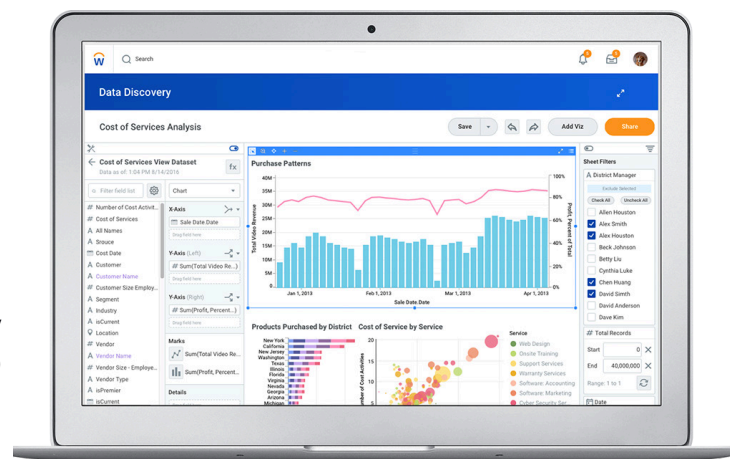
Search

Data Discovery

Cost of Services Analysis

Save

Add Viz

Share

Cost of Services View Dataset
Data as of: 1:04 PM 8/14/2016

fx

Filter field list

Chart

Number of Cost Activit...
Cost of Services
All Names
Srouce
Cost Date
Customer
Customer Name
Customer Size Employ...
Segment
Industry
isCurrent
Location
Vendor
Vendor Name
Vendor Size - Employe...
Vendor Type
isPremier
isCurrent

X-Axis
Sale Date:Date
Drag field here

Y-Axis (Left)
Sum(Total Video Re...)
Drag field here

Y-Axis (Right)
Sum(Profit, Percent...)
Drag field here

Marks
Sum(Total Video Re...
Sum(Profit, Percent...

Details

Purchase Patterns

50M
40M
30M
20M
10M
0M

Total Video Revenue

80%
60%
40%
20%
0%

Profit, Percent of Total

Jan 1, 2013
Feb 1, 2013
Mar 1, 2013
Apr 1, 2013

Sale Date:Date

Products Purchased by District

New York
California
New Jersey
Washington
Texas
Illinois
Florida
Virginia
Nevada
Georgia
Arizona
Michigan

Cost of Service by Service

20
15
10
5
0

Number of Cost Activities

Service
Web Design
Onsite Training
Support Services
Warranty Services
Software: Accounting
Software: Marketing
Cyber Security Ser

Sheet Filters

District Manager
Include Selected
Check All
Uncheck All
Allen Houston
Alex Smith
Alex Houston
Beck Johnson
Betty Liu
Cynthia Luke
Chen Huang
David Smith
David Anderson
Dave Kim

Total Records
Start 0
End 40,000,000
Range: 1 to 1

Date